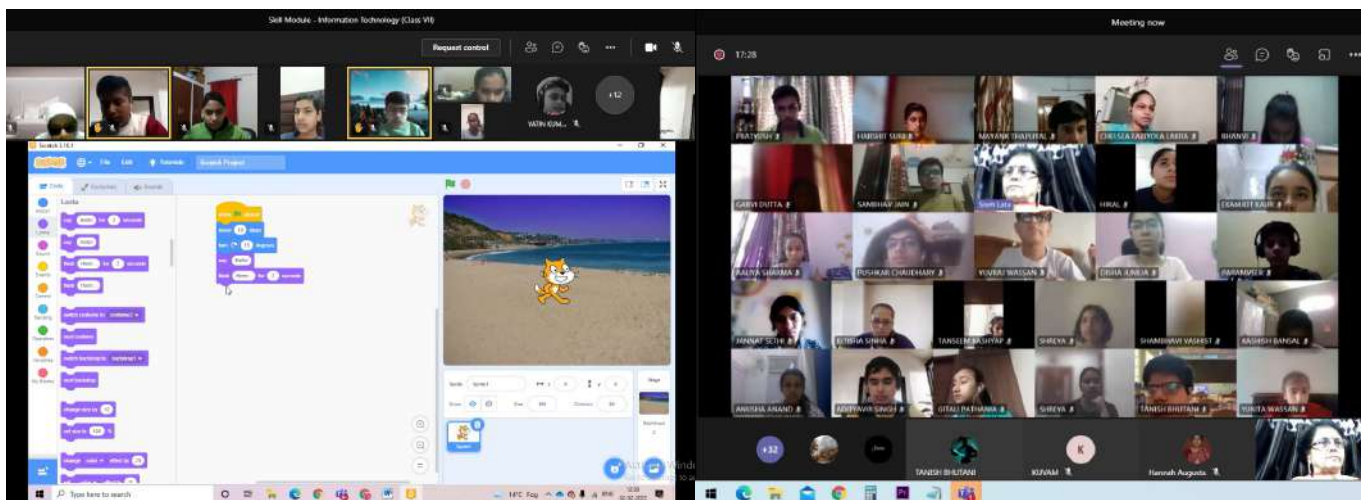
Skill Module - Information Technology (Class VII)

Request control

VATIN KUM...

+12

Scratch 3.18.1

File Edit Tutorials Scratch Project

Code Costumes Sounds

Looks

Motion
Looks
Sound
Events
Control
Sensing
Operators
Variables
My Blocks

say Hello! for 2 seconds
say Hello!
think Hmm... for 2 seconds
think Hmm...
switch costume to costume2
next costume
switch backdrop to backdrop1
next backdrop
change size by 10
set size to 100 %
change color effect by 25

when clicked
move 10 steps
turn 15 degrees
say Hello!
think Hmm... for 2 seconds

Sprite Sprite1 x 0 y 0
Show Size 100 Direction 90

Sprite1

Stage
Backdrops 2

Type here to search

14°C Fog

Meeting now

17:28

PRATYUSH
HARSHIT SURI
MAYANK THAPLIYAL
CHELSEA FAZIYOLA LAKRA
BHANVI
GARVI DUTTA
SAMBHAV JAIN
Sneh Lata
HIRAL
EKAMJIT KAUR
AALIYA SHARMA
PUSHKAR CHAUDHARY
YUVRAJ WASSAN
DISHA JUNEJA
PARAMVEER
JANNAT SETHI
KUSHA SINHA
TANSEEM KASHYAP
SHREYA
SHAMBHAVI VASHIST
AASHISH BANSAL
ANUSHA ANAND
ADITYAVIR SINGH
GITALI PATHANIA
SHREYA
TANISH BHUTANI
YUKTA WASSAN

+32

TANISH BHUTANI
KUVAM
K
Hannah Augusta